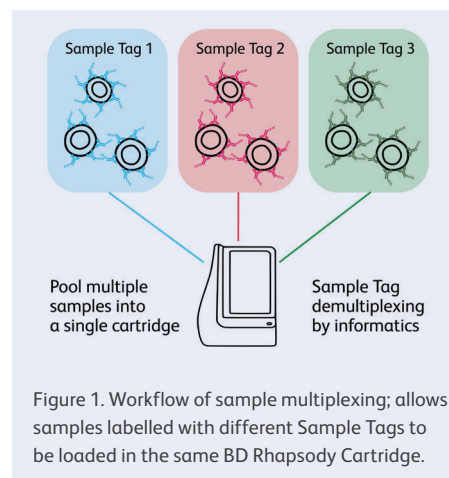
Sample Tag 1

Sample Tag 2

Sample Tag 3

Pool multiple samples into a single cartridge

Sample Tag demultiplexing by informatics

Figure 1. Workflow of sample multiplexing; allows samples labelled with different Sample Tags to be loaded in the same BD Rhapsody Cartridge.